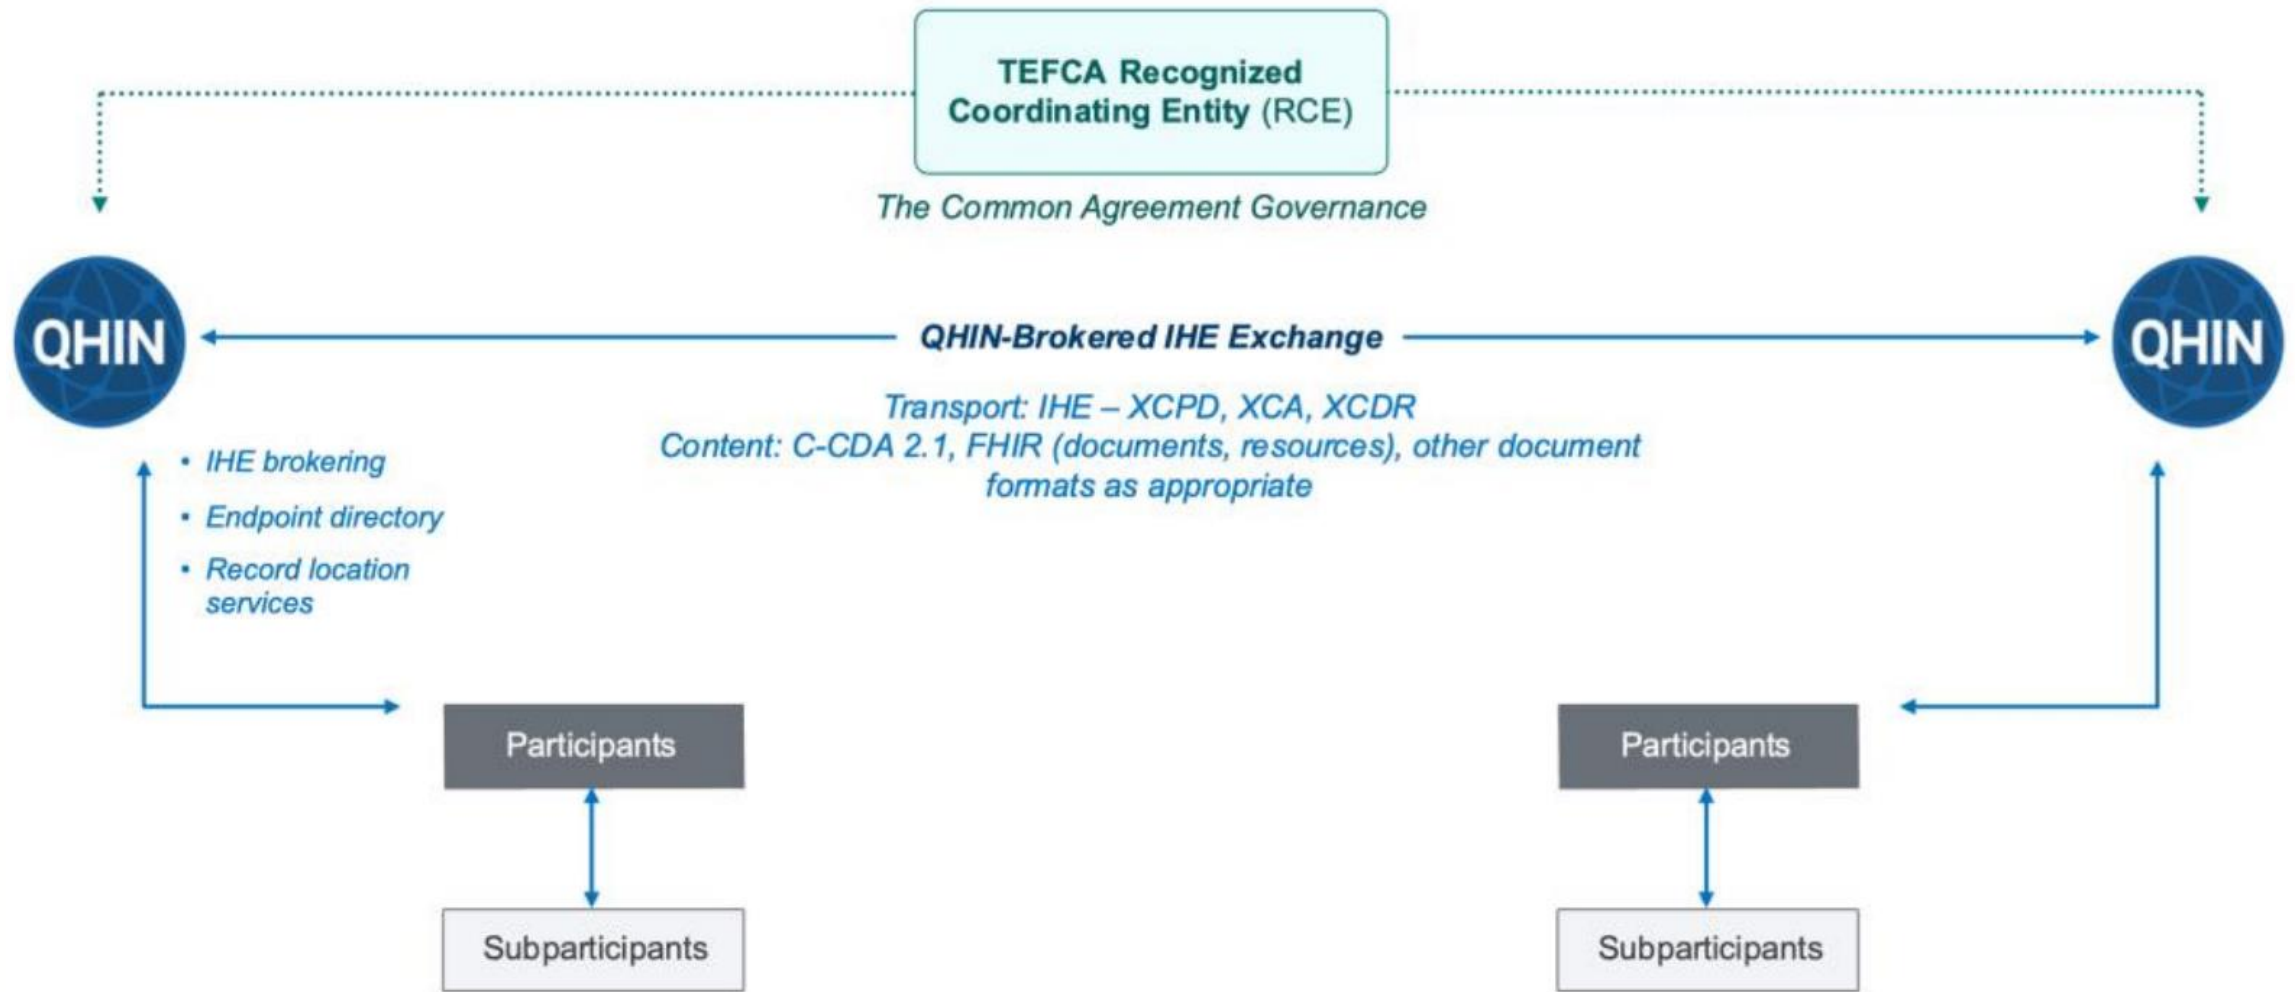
TEFCA Recognized Coordinating Entity (RCE)

The Common Agreement Governance

QHIN

QHIN-Brokered IHE Exchange

QHIN

Transport: IHE – XCPD, XCA, XCDR
Content: C-CDA 2.1, FHIR (documents, resources), other document formats as appropriate

• IHE brokering
• Endpoint directory
• Record location services

Participants

Subparticipants

Participants

Subparticipants